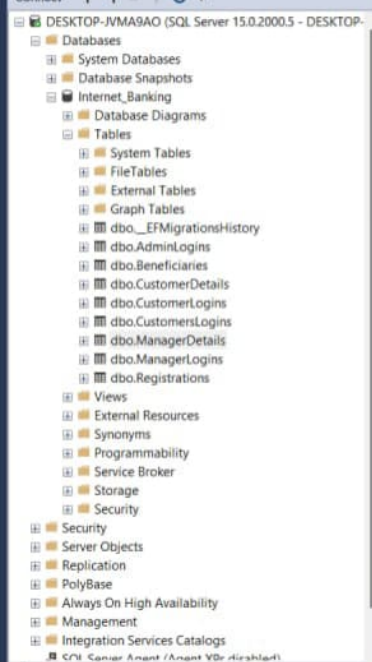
DESKTOP-JVMA9AO (SQL Server 15.0.2000.5 - DESKTOP-
Databases
System Databases
Database Snapshots
Internet_Banking
Database Diagrams
Tables
System Tables
FileTables
External Tables
Graph Tables
dbo.__EFMigrationsHistory
dbo.AdminLogins
dbo.Beneficiaries
dbo.CustomerDetails
dbo.CustomerLogins
dbo.CustomersLogins
dbo.ManagerDetails
dbo.ManagerLogins
dbo.Registrations
Views
External Resources
Synonyms
Programmability
Service Broker
Storage
Security
Security
Server Objects
Replication
PolyBase
Always On High Availability
Management
Integration Services Catalogs
SQL Server Agent (Agent XPs disabled)